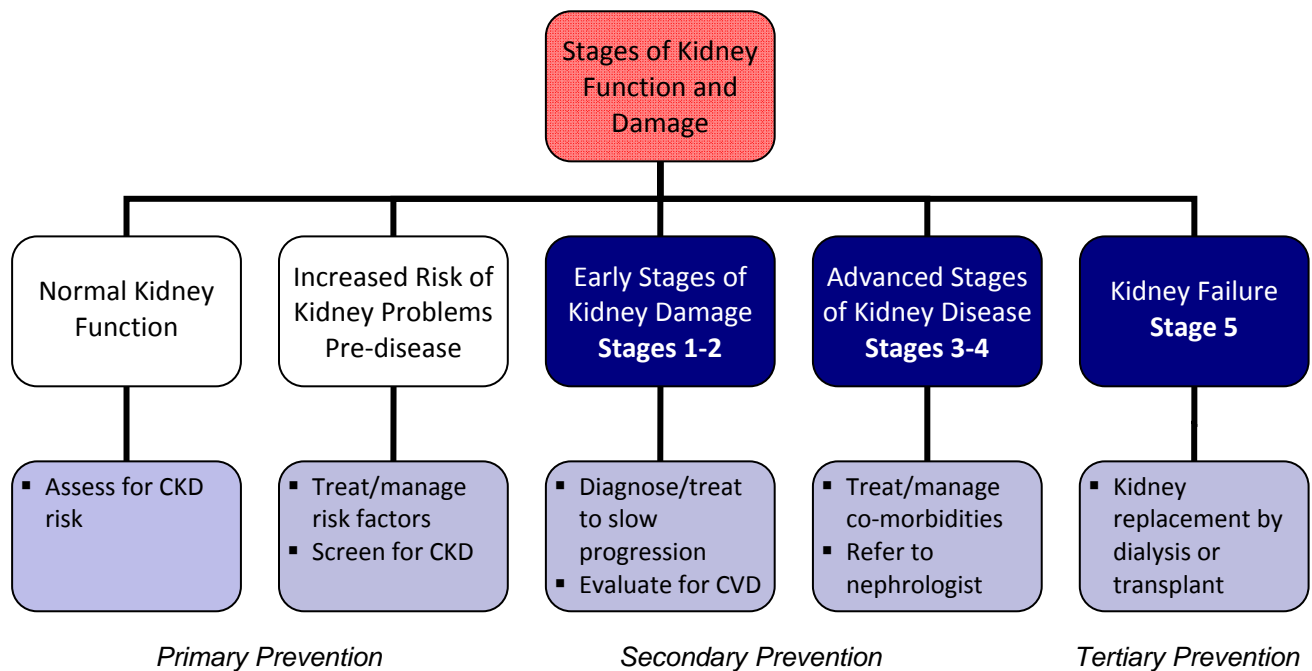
Stages of Kidney Function and Damage

Normal Kidney Function

Increased Risk of Kidney Problems Pre-disease

Early Stages of Kidney Damage
**Stages 1-2**

Advanced Stages of Kidney Disease
**Stages 3-4**

Kidney Failure
**Stage 5**

▪ Assess for CKD risk

▪ Treat/manage risk factors
▪ Screen for CKD

▪ Diagnose/treat to slow progression
▪ Evaluate for CVD

▪ Treat/manage co-morbidities
▪ Refer to nephrologist

▪ Kidney replacement by dialysis or transplant

*Primary Prevention*

*Secondary Prevention*

*Tertiary Prevention*